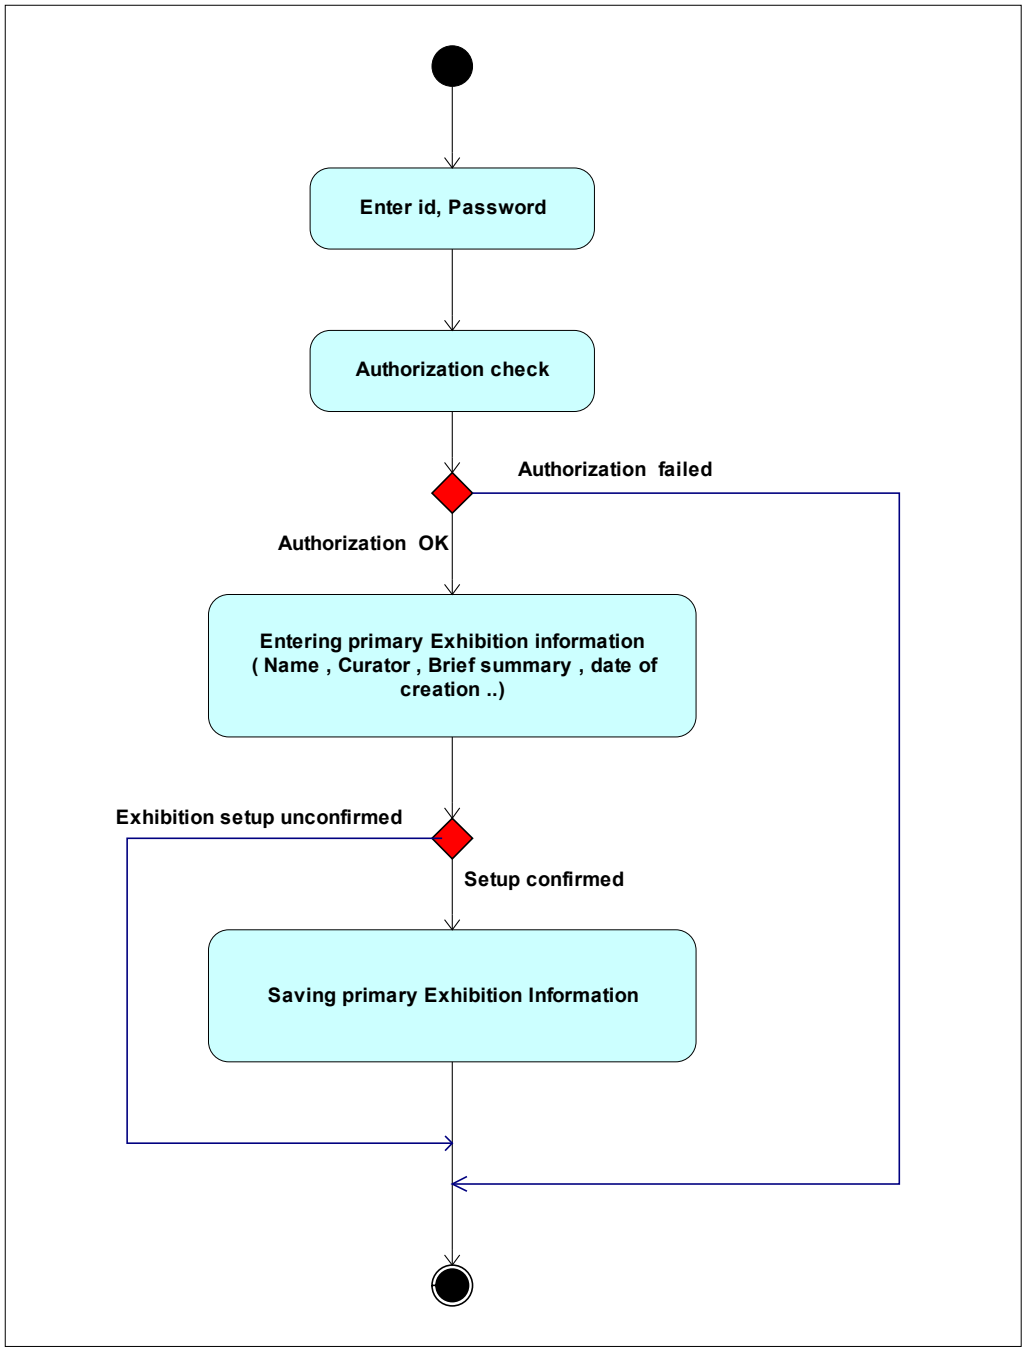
Enter id, Password

Authorization check

Authorization failed

Authorization OK

Entering primary Exhibition information ( Name , Curator , Brief summary , date of creation ..)

Exhibition setup unconfirmed

Setup confirmed

Saving primary Exhibition Information